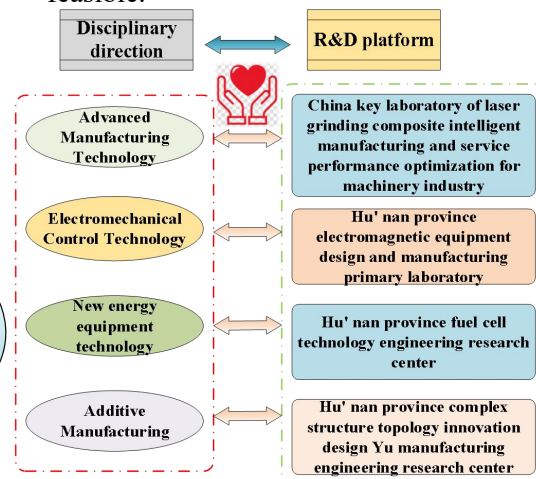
feasible.

Disciplinary direction

R&D platform

Advanced Manufacturing Technology

China key laboratory of laser grinding composite intelligent manufacturing and service performance optimization for machinery industry

Electromechanical Control Technology

Hu' nan province electromagnetic equipment design and manufacturing primary laboratory

New energy equipment technology

Hu' nan province fuel cell technology engineering research center

Additive Manufacturing

Hu' nan province complex structure topology innovation design Yu manufacturing engineering research center